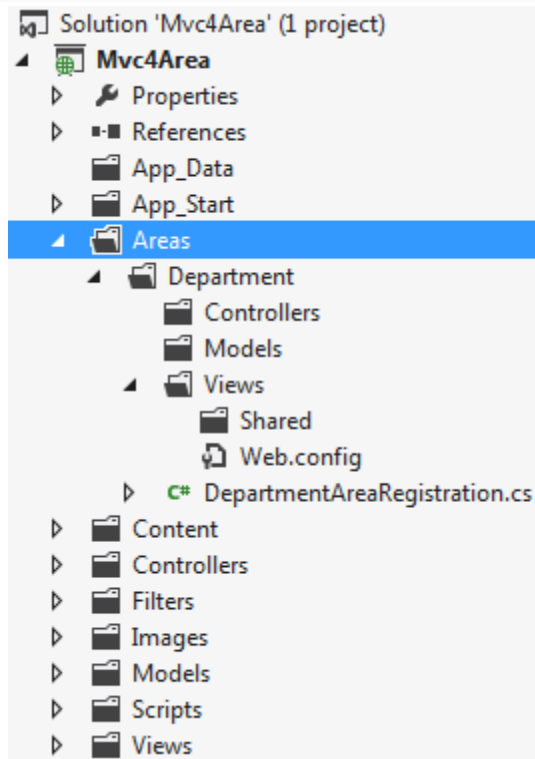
Solution 'Mvc4Area' (1 project)
Mvc4Area
Properties
References
App_Data
App_Start
Areas
Department
Controllers
Models
Views
Shared
Web.config
C# DepartmentAreaRegistration.cs
Content
Controllers
Filters
Images
Models
Scripts
Views